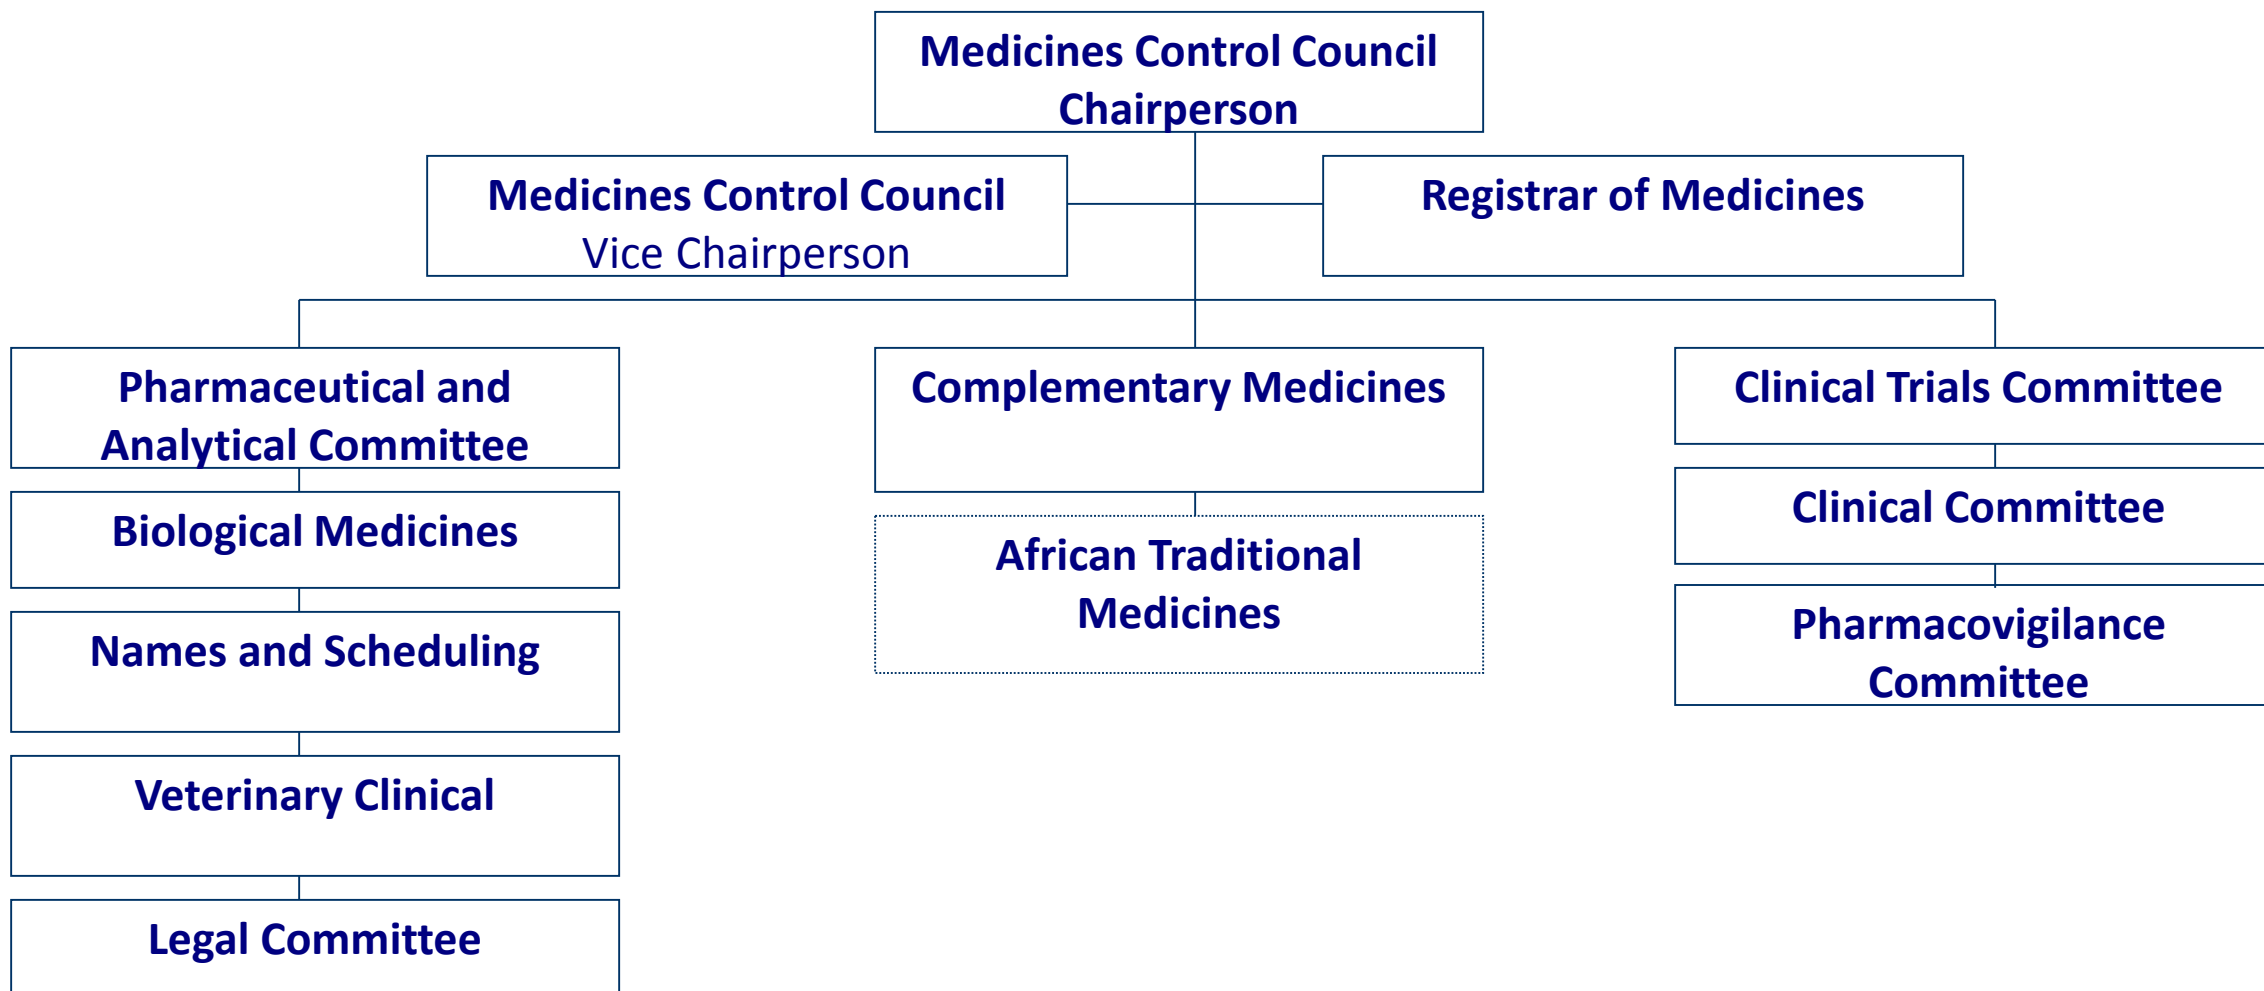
Medicines Control Council Chairperson

Medicines Control Council
Vice Chairperson

Registrar of Medicines

Pharmaceutical and Analytical Committee

Biological Medicines

Names and Scheduling

Veterinary Clinical

Legal Committee

Complementary Medicines

African Traditional Medicines

Clinical Trials Committee

Clinical Committee

Pharmacovigilance Committee